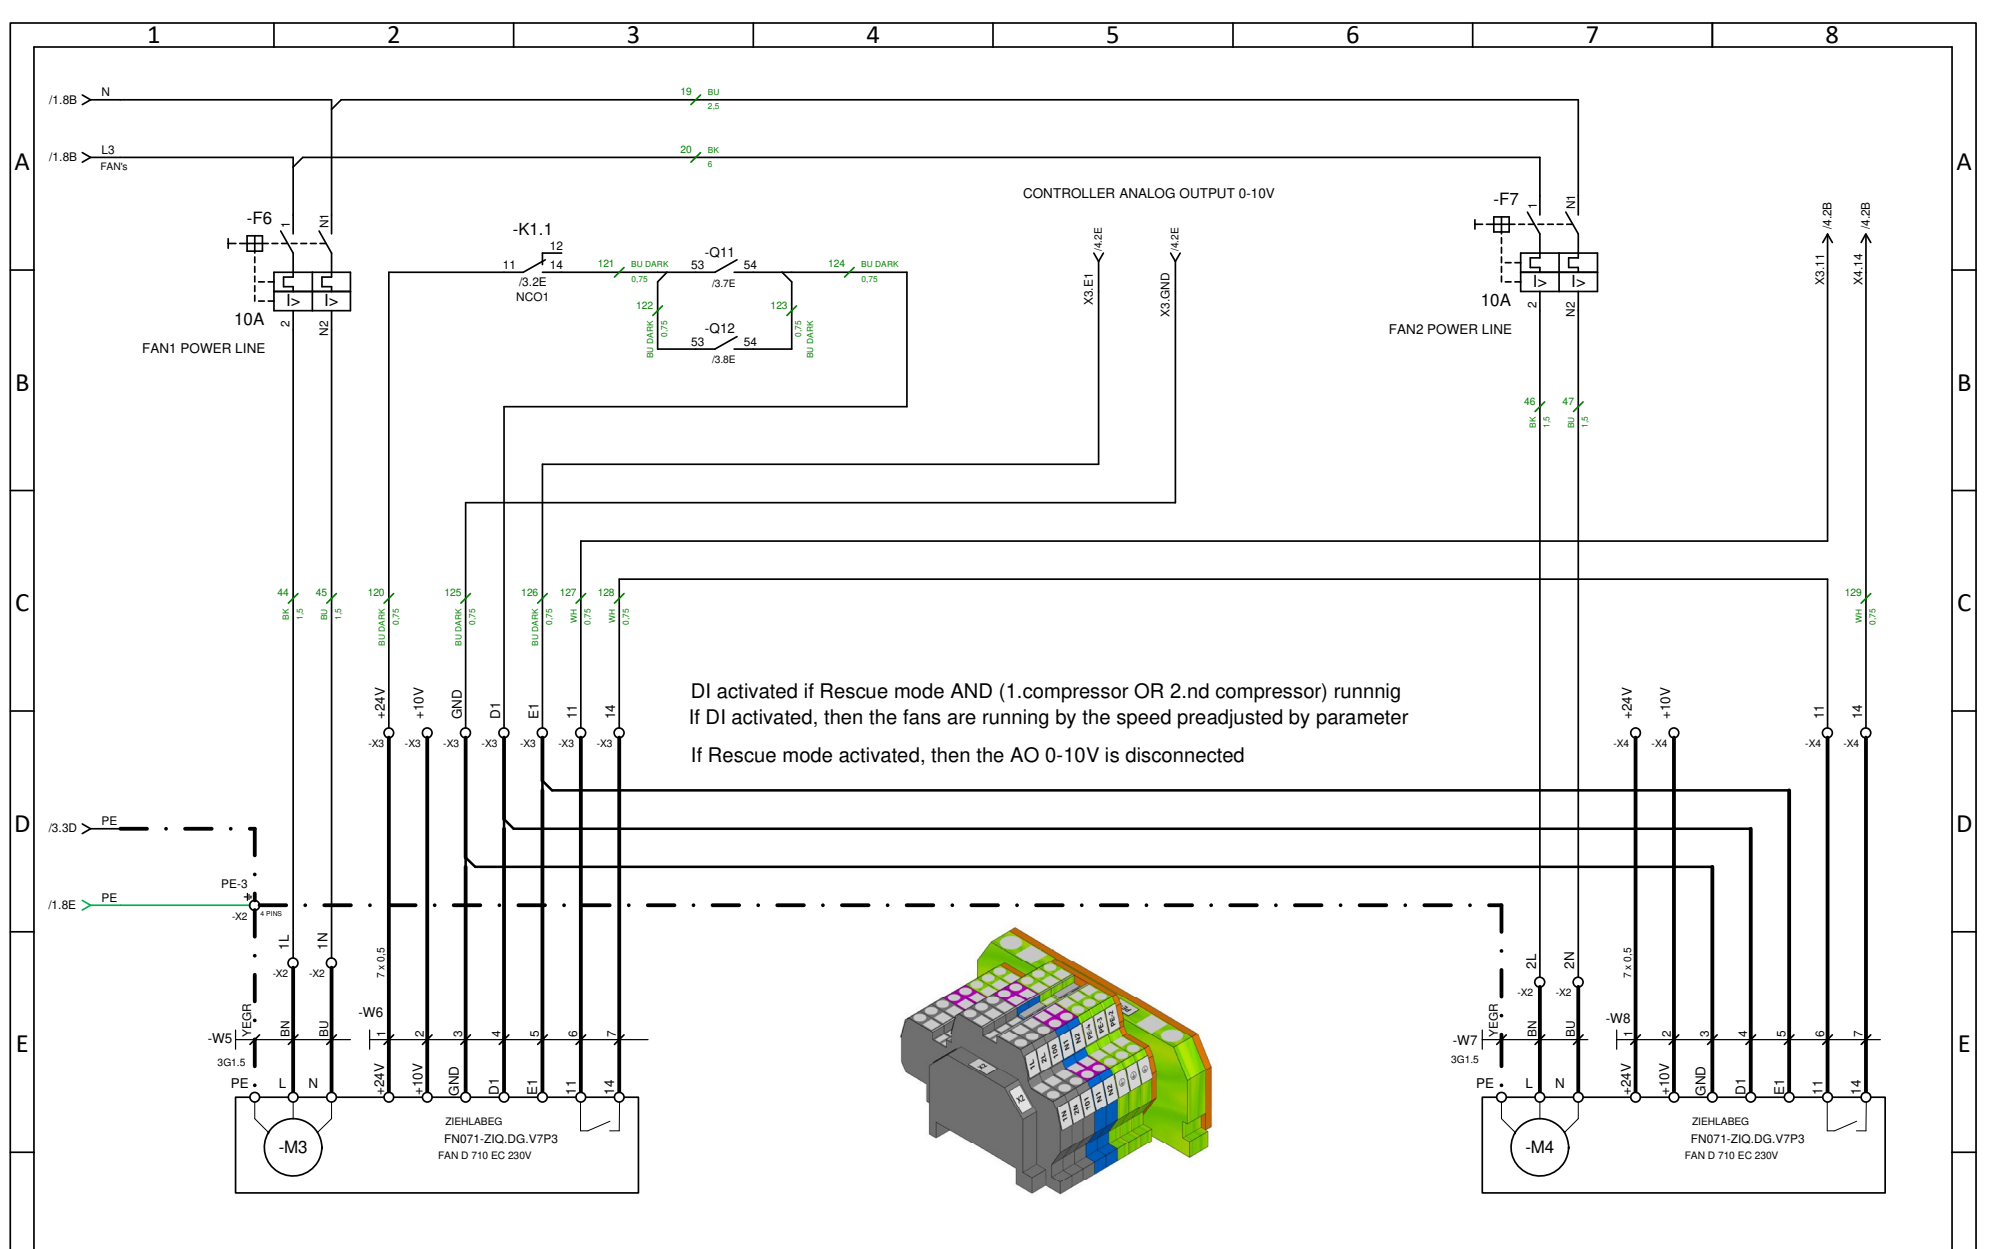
1 2 3 4 5 6 7 8

A B C D E

/1.8B N
19 BU 2,5
/1.8B L3 FAN's
20 BK 6

CONTROLLER ANALOG OUTPUT 0-10V

-F6
1 N1
10A
2 N2
FAN1 POWER LINE

-K1.1
12
11 14
/3.2E
NCO1

121 BU DARK 0,75
-Q11
53 54
/3.7E
124 BU DARK 0,75
122 BU DARK 0,75
123 0,75 BU DARK
-Q12
53 54
/3.8E

/4.2E
X3.E1
/4.2E
X3.GND

-F7
1 N1
10A
2 N2
FAN2 POWER LINE

/4.2B
X3.11
/4.2B
X4.14

46 BK 1,5
47 BU 1,5

44 BK 1,5
45 BU 1,5
120 BU DARK 0,75
125 BU DARK 0,75
126 BU DARK 0,75
127 WH 0,75
128 WH 0,75
129 WH 0,75

DI activated if Rescue mode AND (1.compressor OR 2.nd compressor) runnnig
If DI activated, then the fans are running by the speed preadjusted by parameter
If Rescue mode activated, then the AO 0-10V is disconnected

+24V +10V GND D1 E1 11 14
-X3 -X3 -X3 -X3 -X3 -X3 -X3

+24V +10V 11 14
-X4 -X4 -X4 -X4

/3.3D PE
/1.8E PE
PE-3
-X2
4 PINS

1L 1N
-X2 -X2
7 x 0,5
-W5
3G1.5
YEGR BN BU
-W6
1 2 3 4 5 6 7
PE L N +24V +10V GND D1 E1 11 14
-M3
ZIEHLABEG
FN071-ZIQ.DG.V7P3
FAN D 710 EC 230V

2L 2N
-X2 -X2
7 x 0,5
-W7
3G1.5
YEGR BN BU
-W8
1 2 3 4 5 6 7
PE L N +24V +10V GND D1 E1 11 14
-M4
ZIEHLABEG
FN071-ZIQ.DG.V7P3
FAN D 710 EC 230V

1L 2L 1N 2N N1 N2 PE-1 PE-2 X2